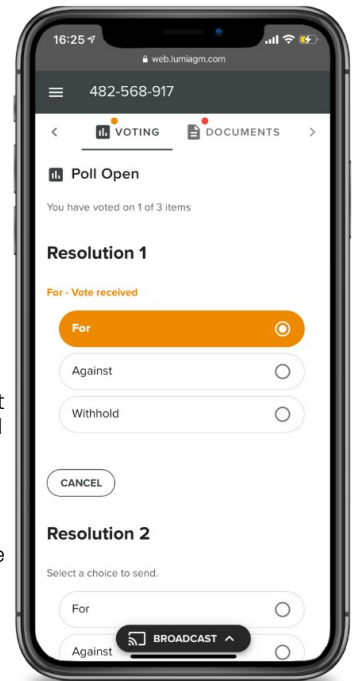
16:25

web.lumiagm.com

482-568-917

VOTING

DOCUMENTS

Poll Open

You have voted on 1 of 3 items

Resolution 1

For - Vote received

For

Against

Withhold

CANCEL

Resolution 2

Select a choice to send.

For

Against

BROADCAST

t
d

e